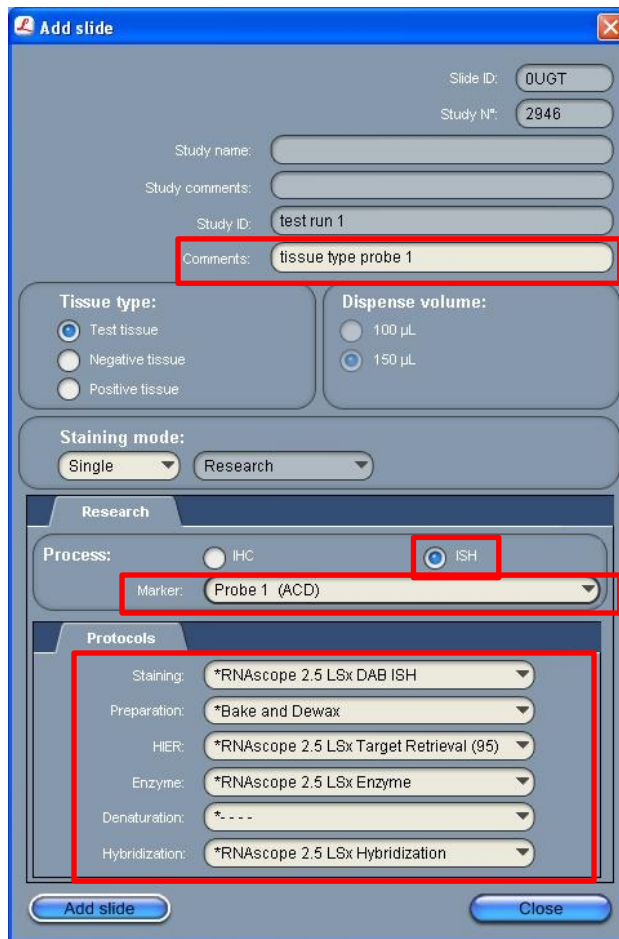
Add slide

Slide ID: 0UGT
Study N°: 2946

Study name:
Study comments:
Study ID: test run 1
Comments: tissue type probe 1

Tissue type:
Test tissue
Negative tissue
Positive tissue

Dispense volume:
100 µL
150 µL

Staining mode:
Single
Research

Research

Process:
IHC
ISH

Marker: Probe 1 (ACD)

Protocols

Staining: *RNAscope 2.5 LSx DAB ISH
Preparation: *Bake and Dewax
HIER: *RNAscope 2.5 LSx Target Retrieval (95)
Enzyme: *RNAscope 2.5 LSx Enzyme
Denaturation: *- - - -
Hybridization: *RNAscope 2.5 LSx Hybridization

Add slide
Close